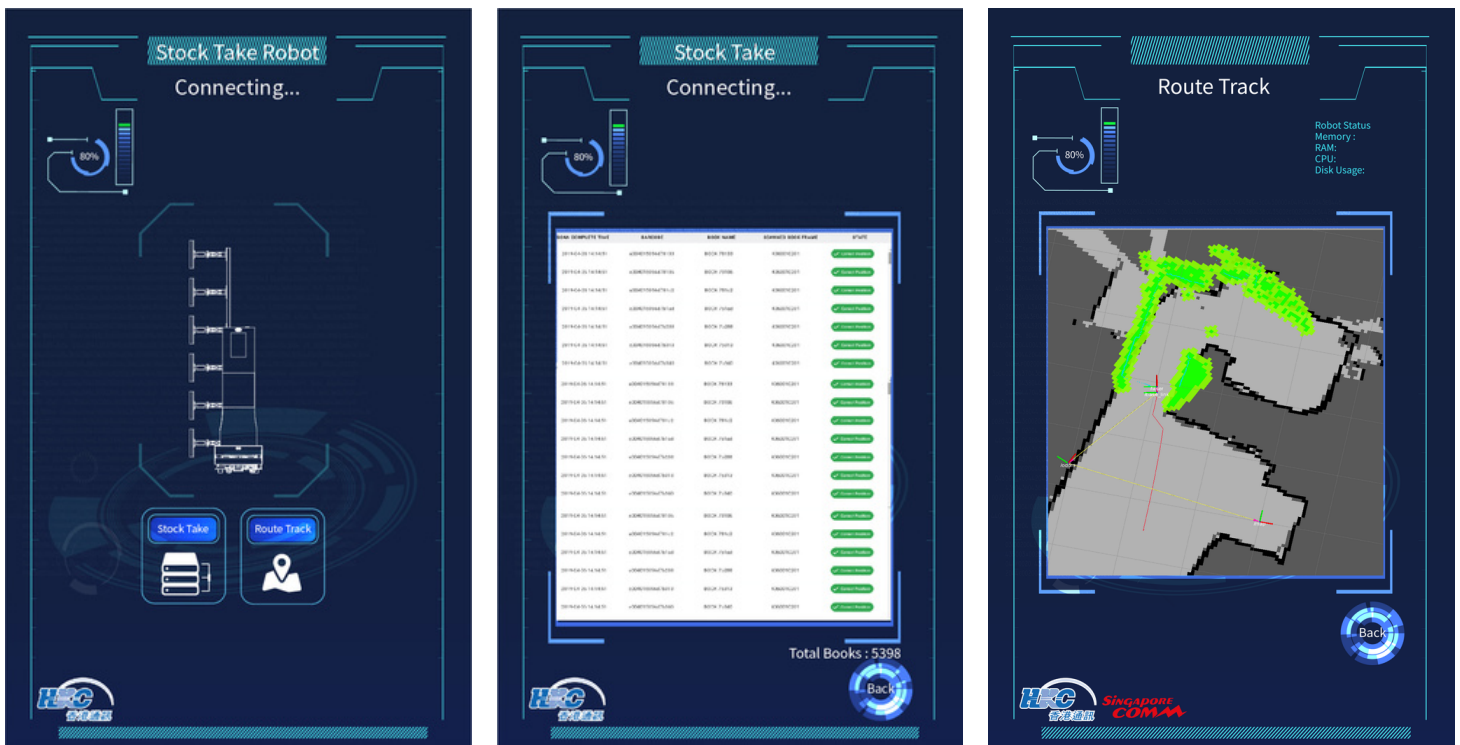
Stock Take Robot

Connecting...

80%

Stock Take

Route Track

HKC
香港通訊

Stock Take

Connecting...

80%

| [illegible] | BARCODE | BOOK NAME | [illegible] | STATE |
|---|---|---|---|---|
| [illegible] | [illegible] | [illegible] | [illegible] | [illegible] |

Total Books : 5398

Back

HKC
香港通訊

Route Track

80%

Robot Status
Memory :
RAM:
CPU:
Disk Usage:

Back

HKC
香港通訊

Singapore
COMM